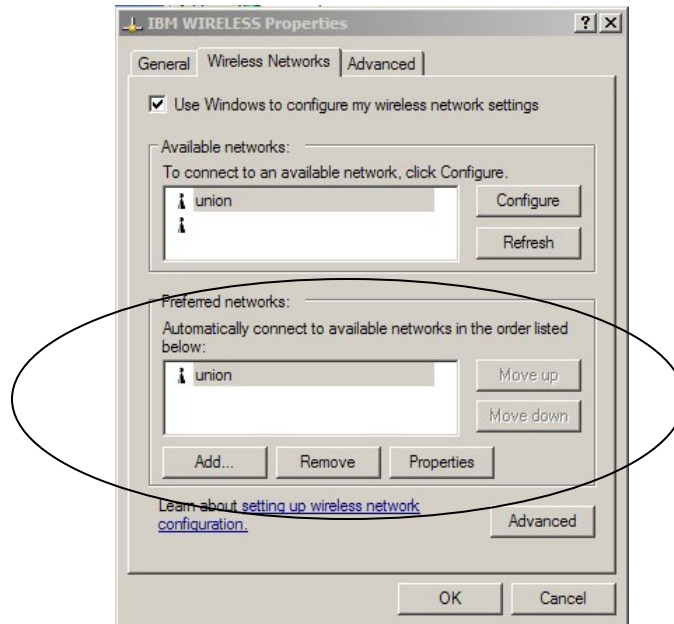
IBM WIRELESS Properties

?

X

General

Wireless Networks

Advanced

Use Windows to configure my wireless network settings

Available networks:

To connect to an available network, click Configure.

union

Configure

Refresh

Preferred networks:

Automatically connect to available networks in the order listed below:

union

Move up

Move down

Add...

Remove

Properties

Learn about setting up wireless network configuration.

Advanced

OK

Cancel